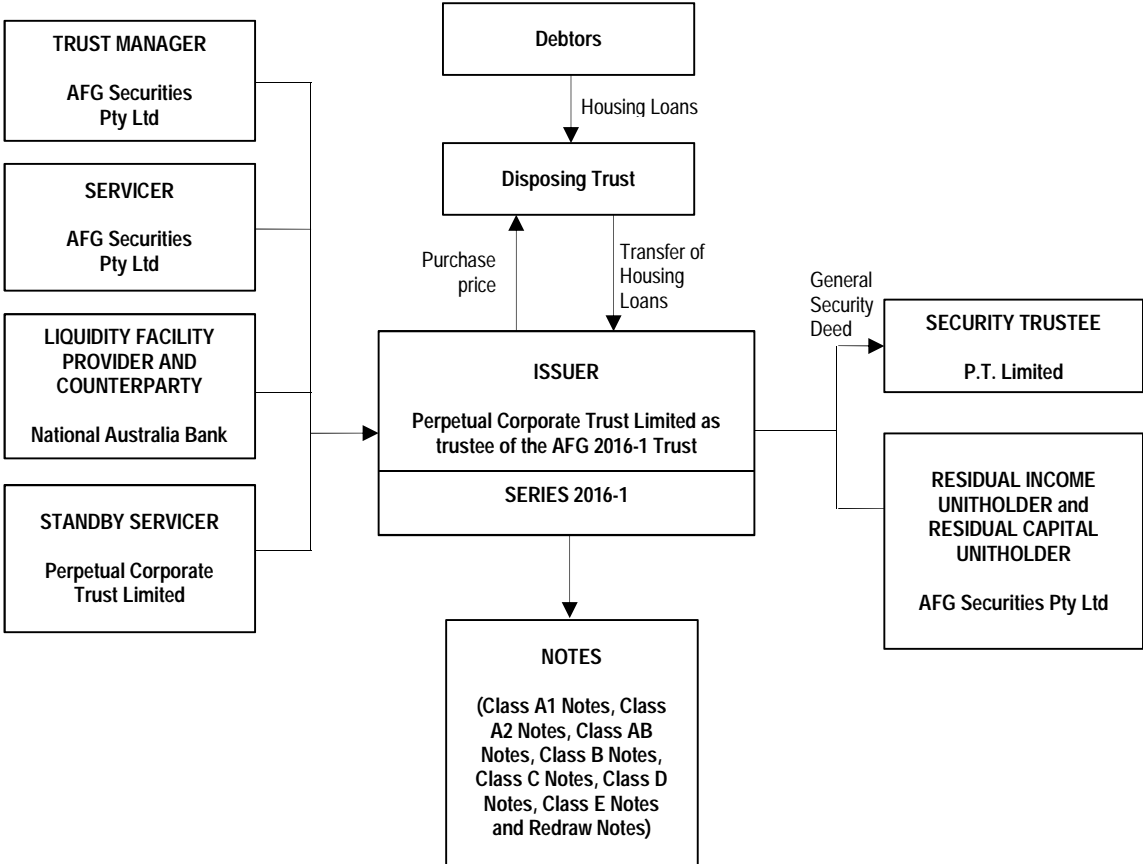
TRUST MANAGER

AFG Securities Pty Ltd

SERVICER

AFG Securities Pty Ltd

LIQUIDITY FACILITY PROVIDER AND COUNTERPARTY

National Australia Bank

STANDBY SERVICER

Perpetual Corporate Trust Limited

Debtors

Housing Loans

Disposing Trust

Purchase price

Transfer of Housing Loans

ISSUER

Perpetual Corporate Trust Limited as trustee of the AFG 2016-1 Trust

SERIES 2016-1

NOTES

(Class A1 Notes, Class A2 Notes, Class AB Notes, Class B Notes, Class C Notes, Class D Notes, Class E Notes and Redraw Notes)

General Security Deed

SECURITY TRUSTEE

P.T. Limited

RESIDUAL INCOME UNITHOLDER and RESIDUAL CAPITAL UNITHOLDER

AFG Securities Pty Ltd